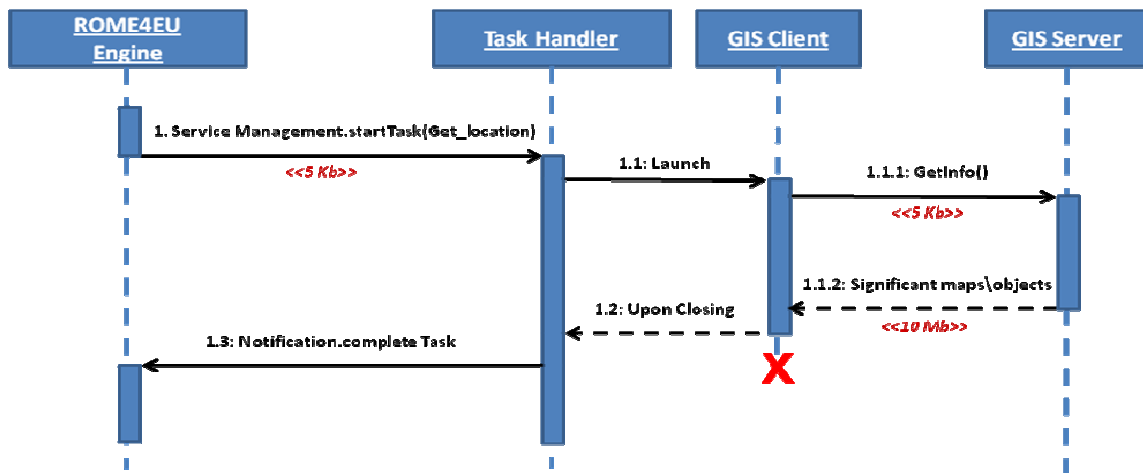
ROME4EU Engine

Task Handler

GIS Client

GIS Server

1. Service Management.startTask(Get_location)

<<5 Kb>>

1.1: Launch

1.1.1: GetInfo()

<<5 Kb>>

1.1.2: Significant maps\objects

<<10 Mb>>

1.2: Upon Closing

1.3: Notification.complete Task

X